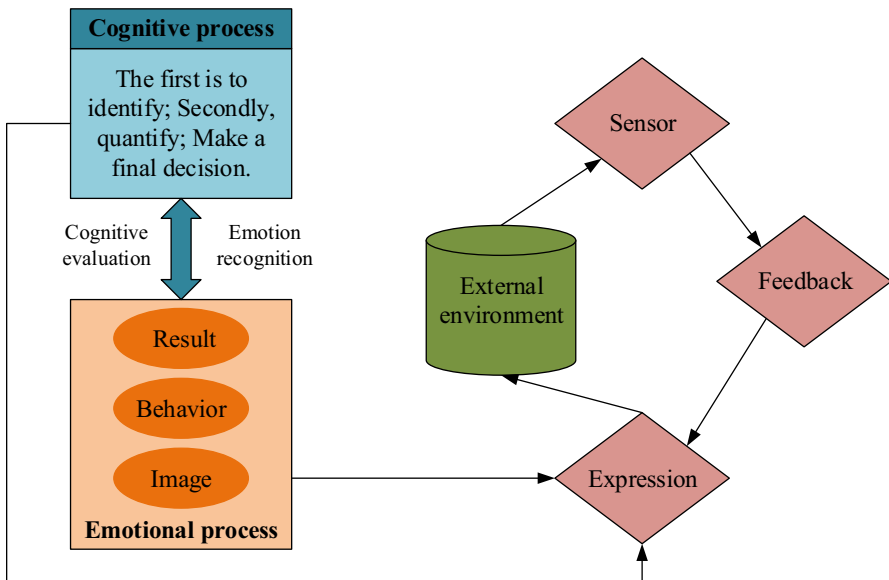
Cognitive process

The first is to identify; Secondly, quantify; Make a final decision.

Cognitive evaluation

Emotion recognition

Result

Behavior

Image

Emotional process

Sensor

External environment

Feedback

Expression